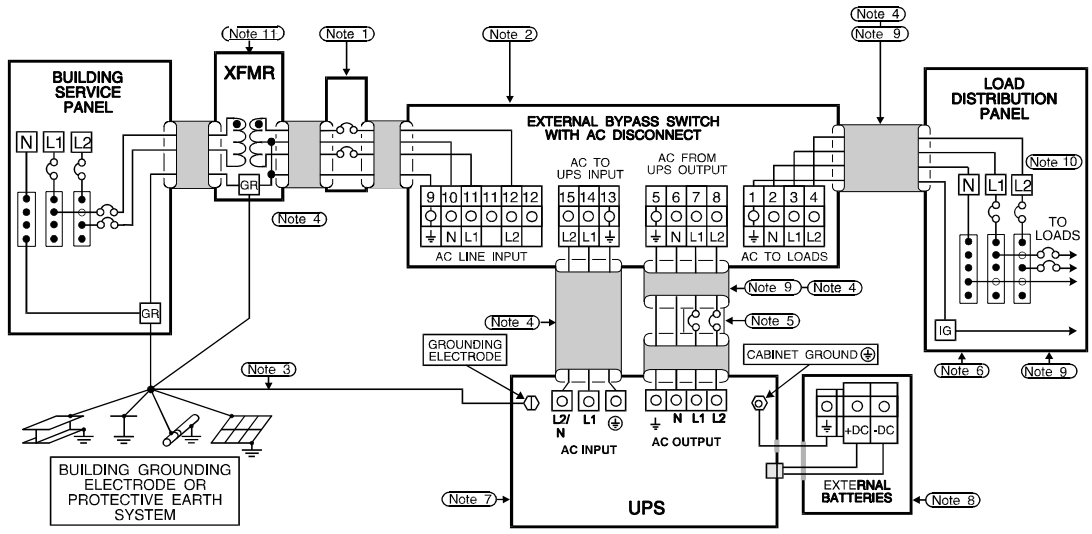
Note 11
Note 1
Note 2
Note 4
Note 9

BUILDING SERVICE PANEL
N L1 L2
GR

XFMR
GR

Note 4

EXTERNAL BYPASS SWITCH WITH AC DISCONNECT

9 10 11 11 12 12
⏚ N L1 L2
AC LINE INPUT

AC TO UPS INPUT
15 14 13
L2 L1 ⏚

AC FROM UPS OUTPUT
5 6 7 8
⏚ N L1 L2

1 2 3 4
⏚ N L1 L2
AC TO LOADS

LOAD DISTRIBUTION PANEL
Note 10
N L1 L2
TO LOADS
IG

Note 9
Note 4
Note 4
Note 5

GROUNDING ELECTRODE
Note 3
CABINET GROUND ⏚

L2/N L1 ⏚
AC INPUT

⏚ N L1 L2
AC OUTPUT

⏚ +DC -DC
EXTERNAL BATTERIES

Note 6
Note 9

BUILDING GROUNDING ELECTRODE OR PROTECTIVE EARTH SYSTEM

Note 7
UPS
Note 8